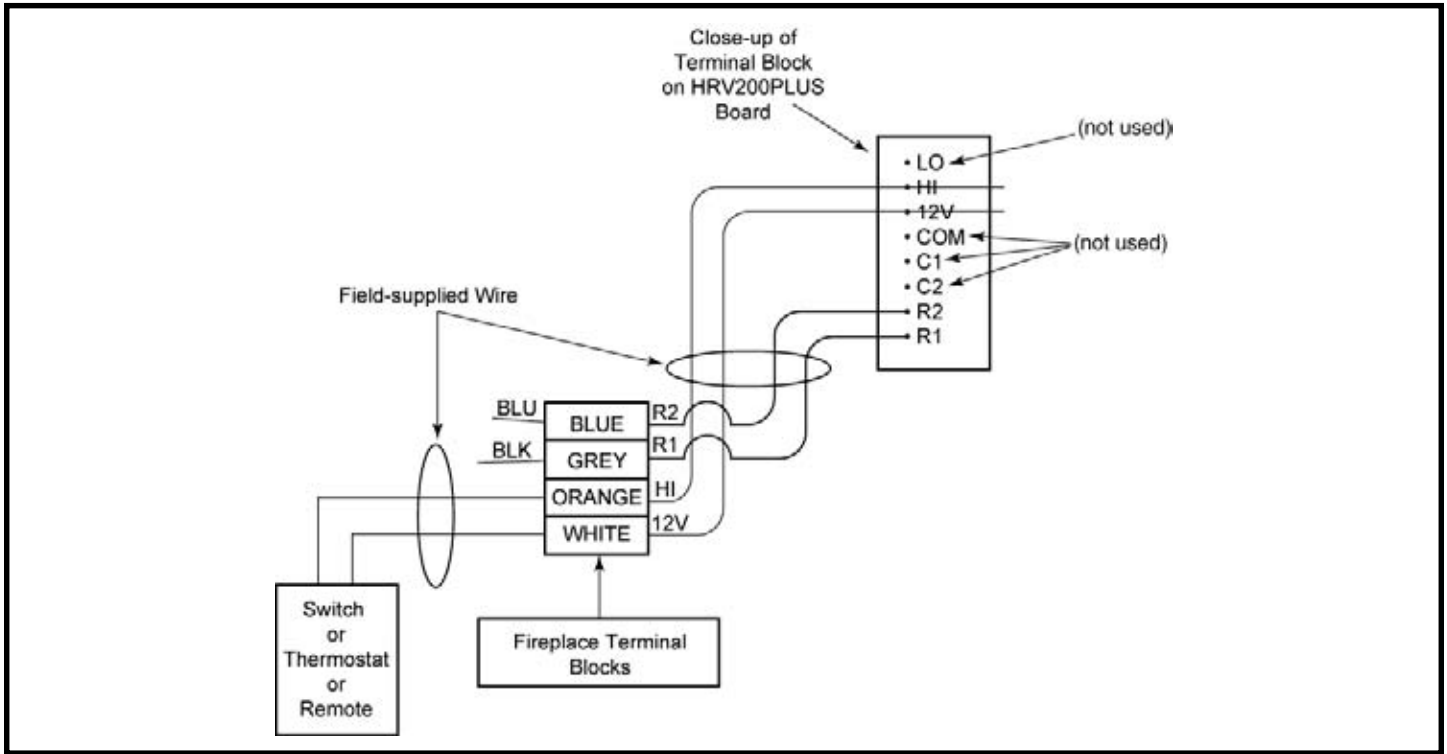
Close-up of Terminal Block on HRV200PLUS Board

(not used)

• LO
• HI
• 12V
• COM
• C1
• C2
• R2
• R1

(not used)

Field-supplied Wire

BLU
BLK

BLUE
GREY
ORANGE
WHITE

R2
R1
HI
12V

Switch or Thermostat or Remote

Fireplace Terminal Blocks